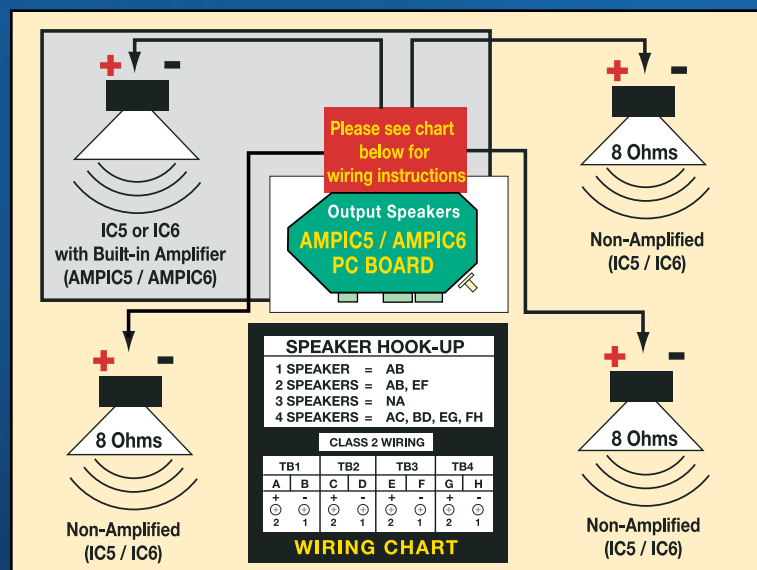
+ -

IC5 or IC6 with Built-in Amplifier (AMPIC5 / AMPIC6)

Please see chart below for wiring instructions

Output Speakers
AMPIC5 / AMPIC6 PC BOARD

+ -
8 Ohms
Non-Amplified (IC5 / IC6)

+ -
8 Ohms
Non-Amplified (IC5 / IC6)

SPEAKER HOOK-UP
1 SPEAKER = AB
2 SPEAKERS = AB, EF
3 SPEAKERS = NA
4 SPEAKERS = AC, BD, EG, FH

CLASS 2 WIRING

| TB1 | | TB2 | | TB3 | | TB4 | |
|---|---|---|---|---|---|---|---|
| A | B | C | D | E | F | G | H |
| + | - | + | - | + | - | + | - |
| 2 | 1 | 2 | 1 | 2 | 1 | 2 | 1 |

WIRING CHART

+ -
8 Ohms
Non-Amplified (IC5 / IC6)